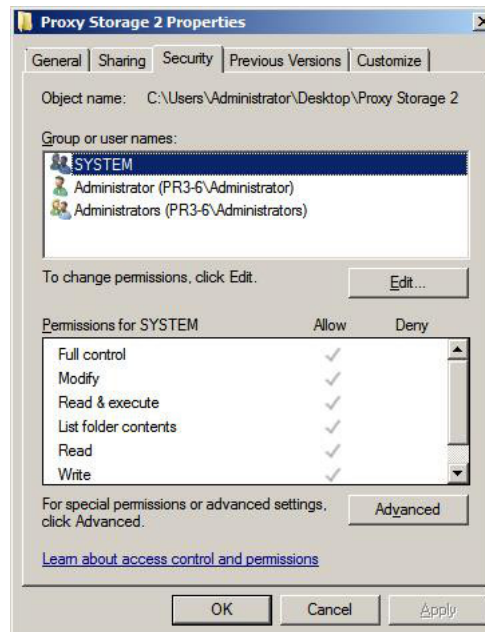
Proxy Storage 2 Properties

General | Sharing | Security | Previous Versions | Customize

Object name: C:\Users\Administrator\Desktop\Proxy Storage 2

Group or user names:

SYSTEM
Administrator (PR3-6\Administrator)
Administrators (PR3-6\Administrators)

To change permissions, click Edit.

Edit...

| Permissions for SYSTEM | Allow | Deny |
|---|---|---|
| Full control | ✓ | |
| Modify | ✓ | |
| Read & execute | ✓ | |
| List folder contents | ✓ | |
| Read | ✓ | |
| Write | ✓ | |

For special permissions or advanced settings, click Advanced.

Advanced

Learn about access control and permissions

OK Cancel Apply